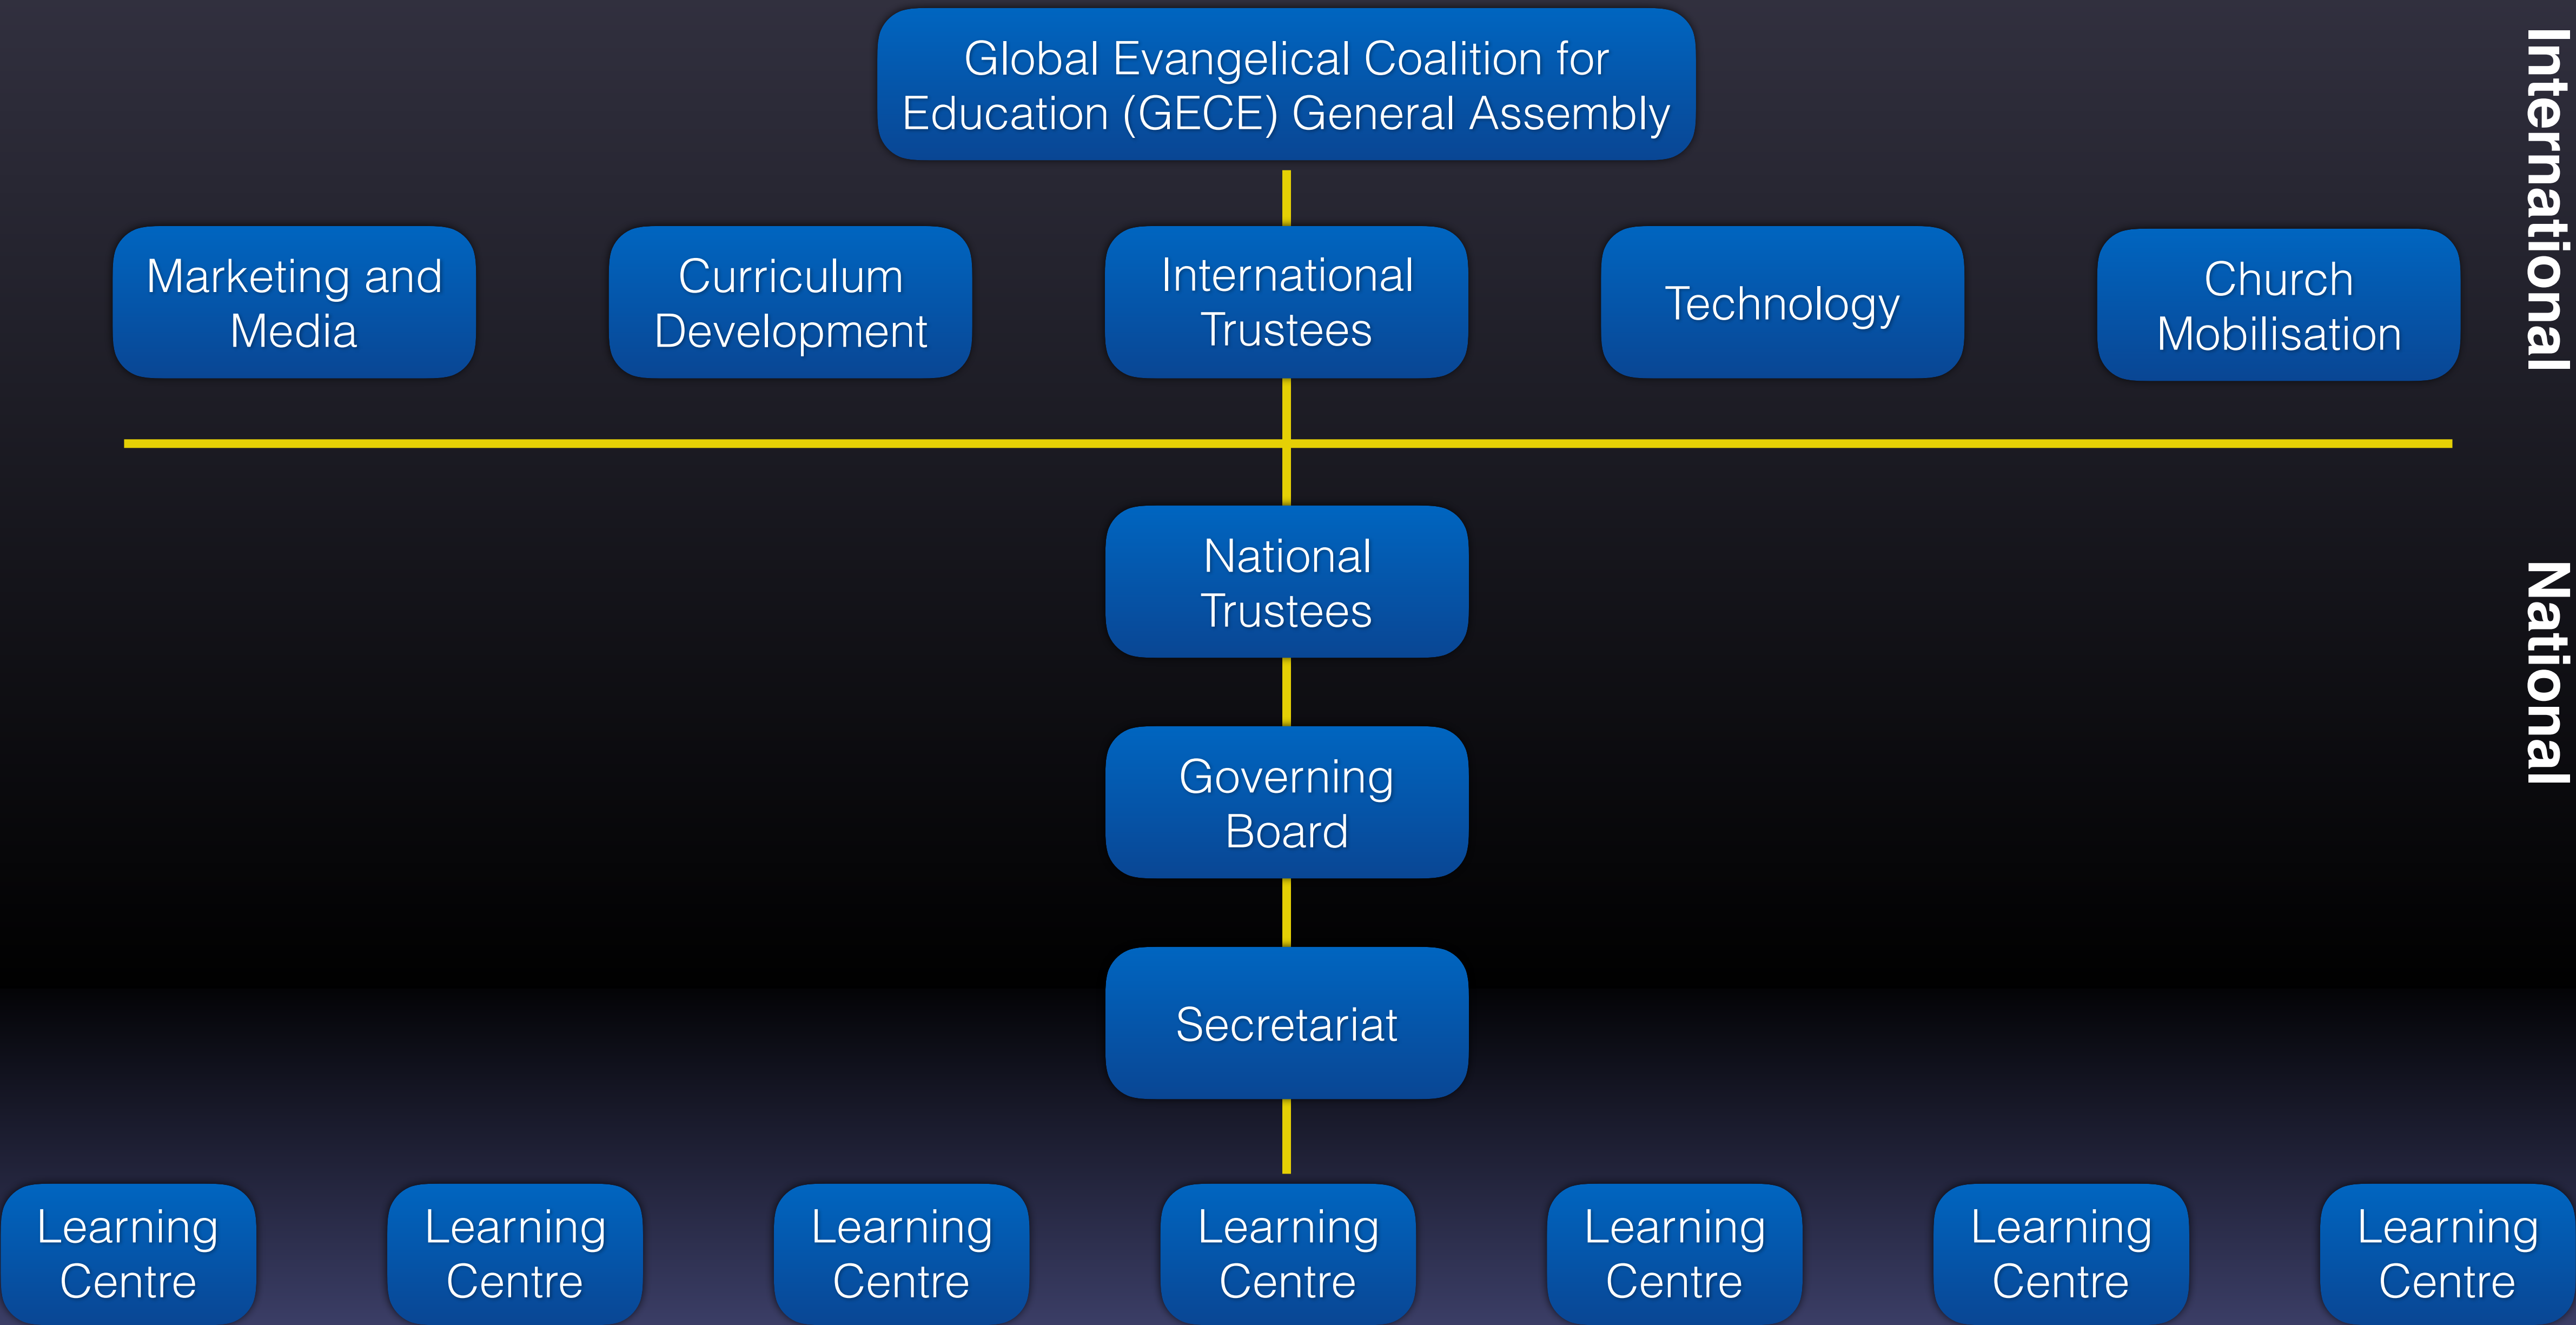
Global Evangelical Coalition for Education (GECE) General Assembly

International

Marketing and Media

Curriculum Development

International Trustees

Technology

Church Mobilisation

National

National Trustees

Governing Board

Secretariat

Learning Centre

Learning Centre

Learning Centre

Learning Centre

Learning Centre

Learning Centre

Learning Centre